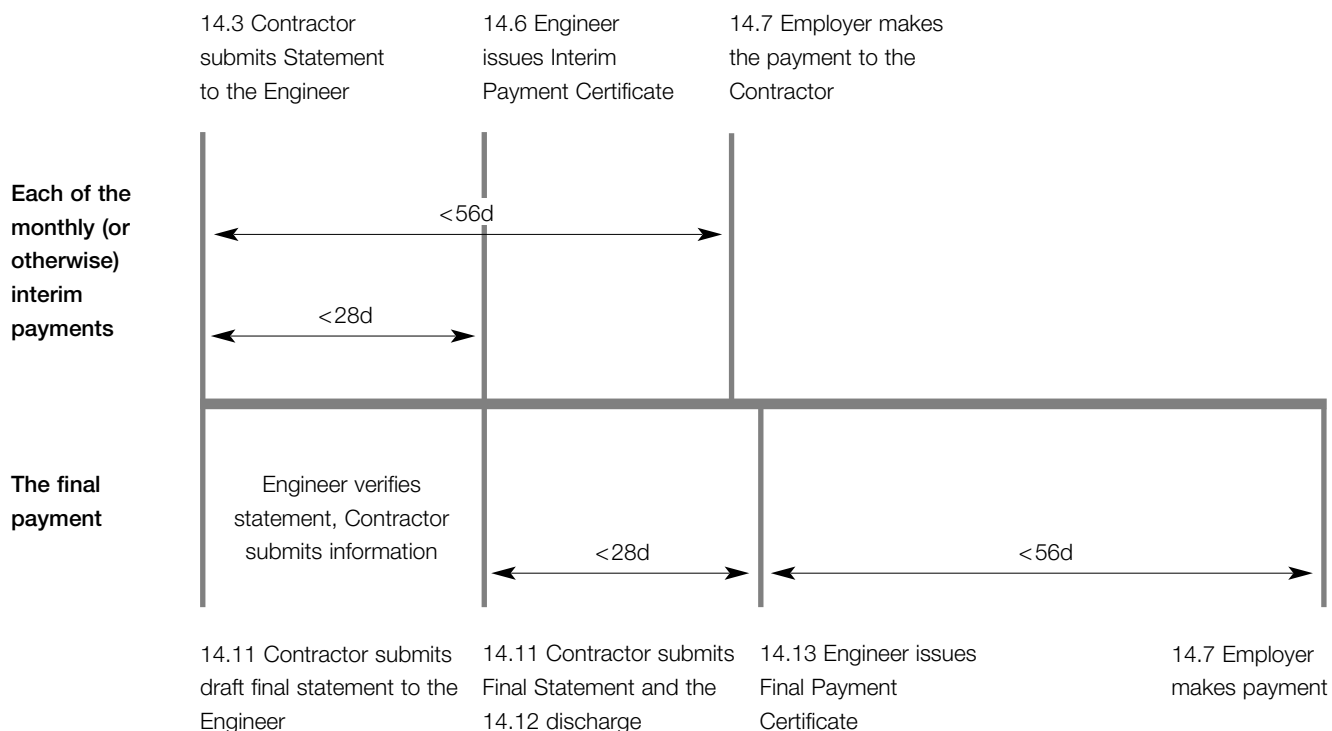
14.3 Contractor submits Statement to the Engineer

14.6 Engineer issues Interim Payment Certificate

14.7 Employer makes the payment to the Contractor

Each of the monthly (or otherwise) interim payments

<56d

<28d

The final payment

Engineer verifies statement, Contractor submits information

<28d

<56d

14.11 Contractor submits draft final statement to the Engineer

14.11 Contractor submits Final Statement and the 14.12 discharge

14.13 Engineer issues Final Payment Certificate

14.7 Employer makes payment